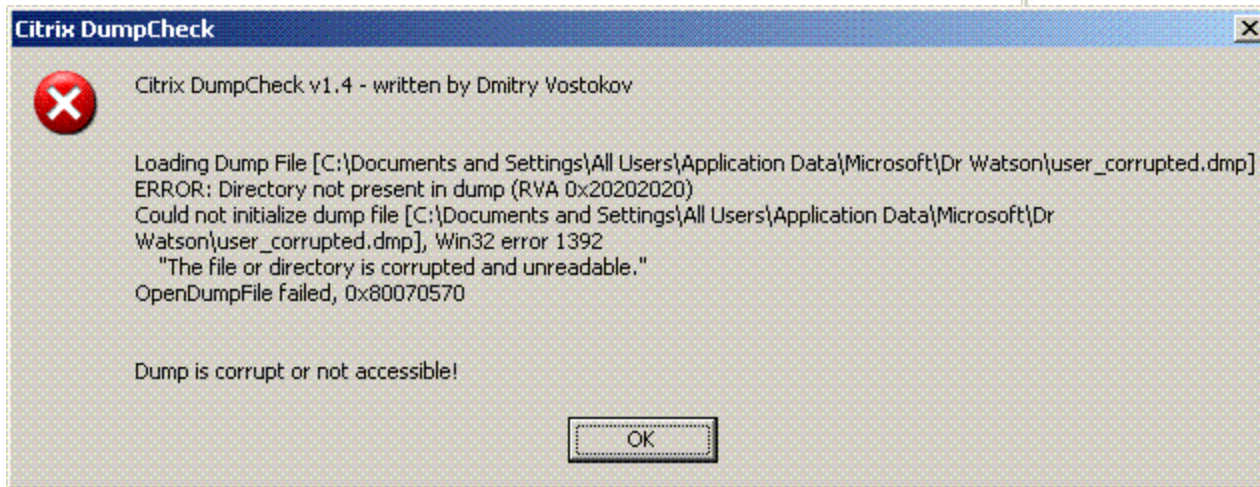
Citrix DumpCheck

Citrix DumpCheck v1.4 - written by Dmitry Vostokov

Loading Dump File [C:\Documents and Settings\All Users\Application Data\Microsoft\Dr Watson\user_corrupted.dmp]
ERROR: Directory not present in dump (RVA 0x20202020)
Could not initialize dump file [C:\Documents and Settings\All Users\Application Data\Microsoft\Dr Watson\user_corrupted.dmp], Win32 error 1392
"The file or directory is corrupted and unreadable."
OpenDumpFile failed, 0x80070570

Dump is corrupt or not accessible!

OK